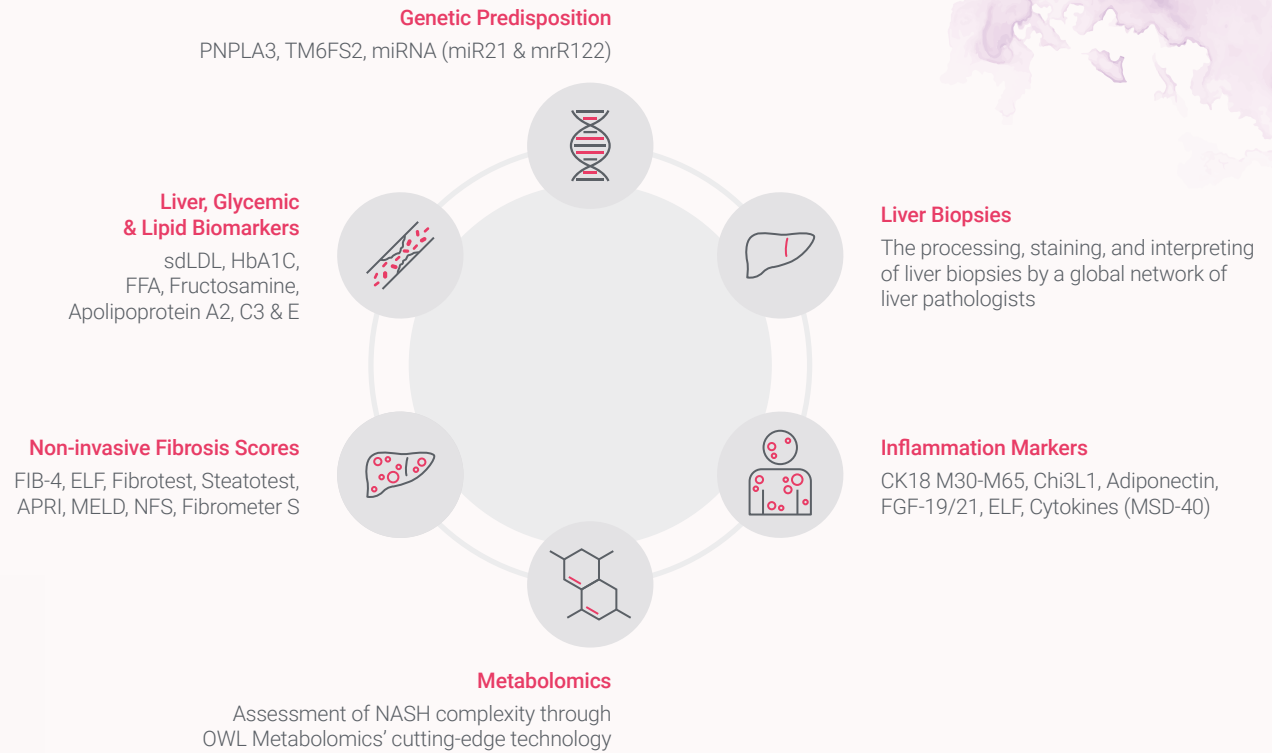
Genetic Predisposition
PNPLA3, TM6FS2, miRNA (miR21 & mrR122)

Liver, Glycemic & Lipid Biomarkers
sdLDL, HbA1C, FFA, Fructosamine, Apolipoprotein A2, C3 & E

Liver Biopsies
The processing, staining, and interpreting of liver biopsies by a global network of liver pathologists

Non-invasive Fibrosis Scores
FIB-4, ELF, Fibrotest, Steatotest, APRI, MELD, NFS, Fibrometer S

Inflammation Markers
CK18 M30-M65, Chi3L1, Adiponectin, FGF-19/21, ELF, Cytokines (MSD-40)

Metabolomics
Assessment of NASH complexity through OWL Metabolomics' cutting-edge technology